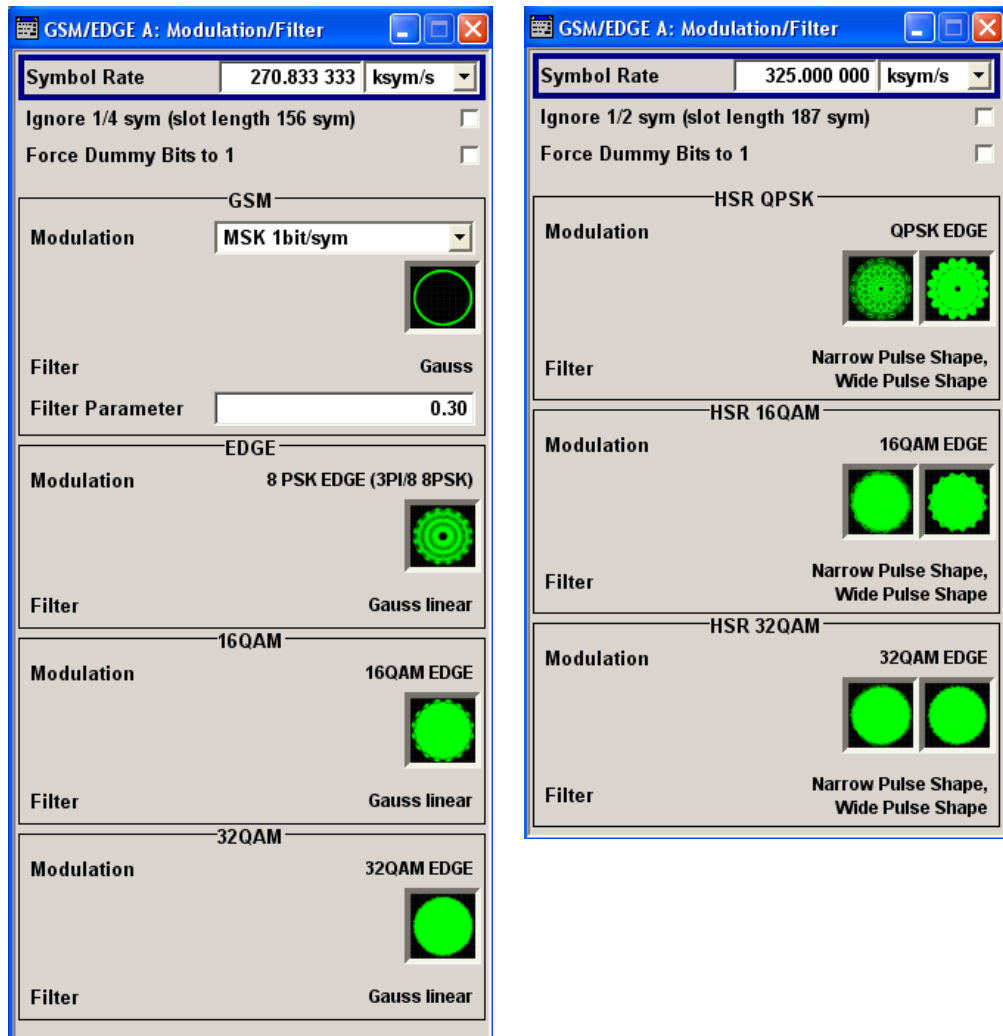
GSM/EDGE A: Modulation/Filter

Symbol Rate 270.833 333 ksym/s

Ignore 1/4 sym (slot length 156 sym)

Force Dummy Bits to 1

GSM

Modulation MSK 1bit/sym

Filter Gauss

Filter Parameter 0.30

EDGE

Modulation 8 PSK EDGE (3PI/8 8PSK)

Filter Gauss linear

16QAM

Modulation 16QAM EDGE

Filter Gauss linear

32QAM

Modulation 32QAM EDGE

Filter Gauss linear

GSM/EDGE A: Modulation/Filter

Symbol Rate 325.000 000 ksym/s

Ignore 1/2 sym (slot length 187 sym)

Force Dummy Bits to 1

HSR QPSK

Modulation QPSK EDGE

Filter Narrow Pulse Shape, Wide Pulse Shape

HSR 16QAM

Modulation 16QAM EDGE

Filter Narrow Pulse Shape, Wide Pulse Shape

HSR 32QAM

Modulation 32QAM EDGE

Filter Narrow Pulse Shape, Wide Pulse Shape